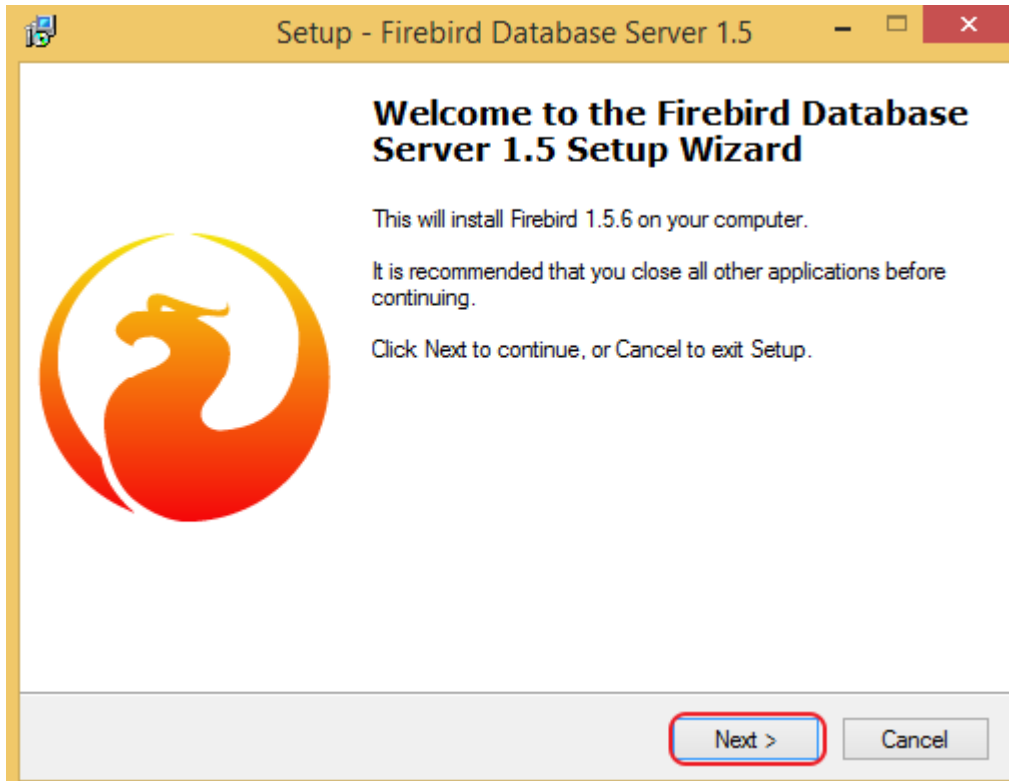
Setup - Firebird Database Server 1.5

Welcome to the Firebird Database Server 1.5 Setup Wizard

This will install Firebird 1.5.6 on your computer.

It is recommended that you close all other applications before continuing.

Click Next to continue, or Cancel to exit Setup.

Next >
Cancel